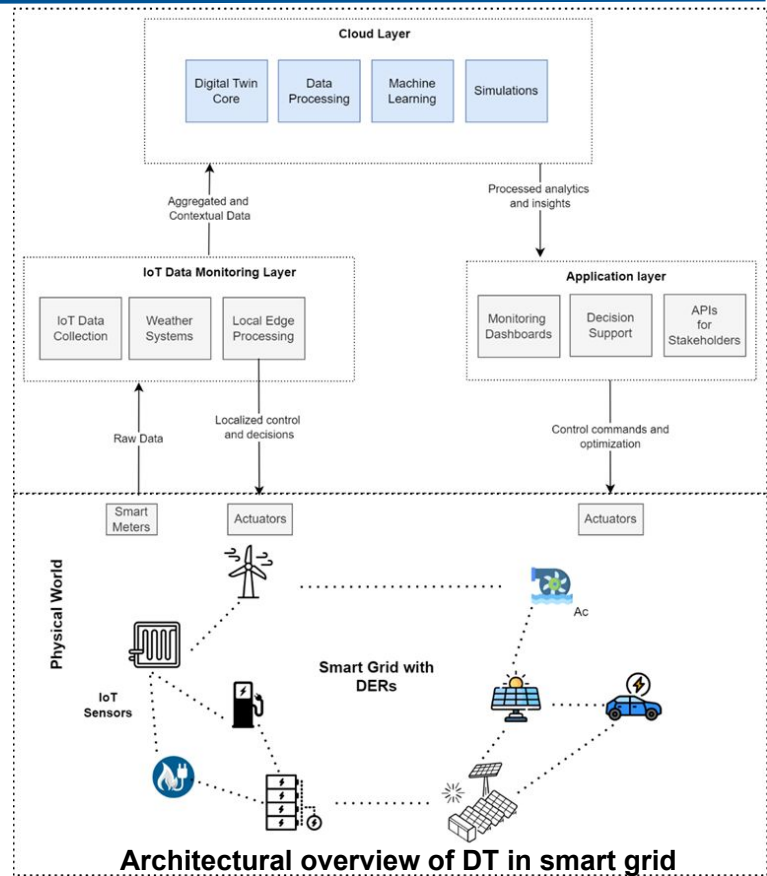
Cloud Layer

Digital Twin Core

Data Processing

Machine Learning

Simulations

Aggregated and Contextual Data

Processed analytics and insights

IoT Data Monitoring Layer

IoT Data Collection

Weather Systems

Local Edge Processing

Application layer

Monitoring Dashboards

Decision Support

APIs for Stakeholders

Raw Data

Localized control and decisions

Control commands and optimization

Smart Meters

Actuators

Actuators

Physical World

Ac

Smart Grid with DERs

IoT Sensors

Architectural overview of DT in smart grid